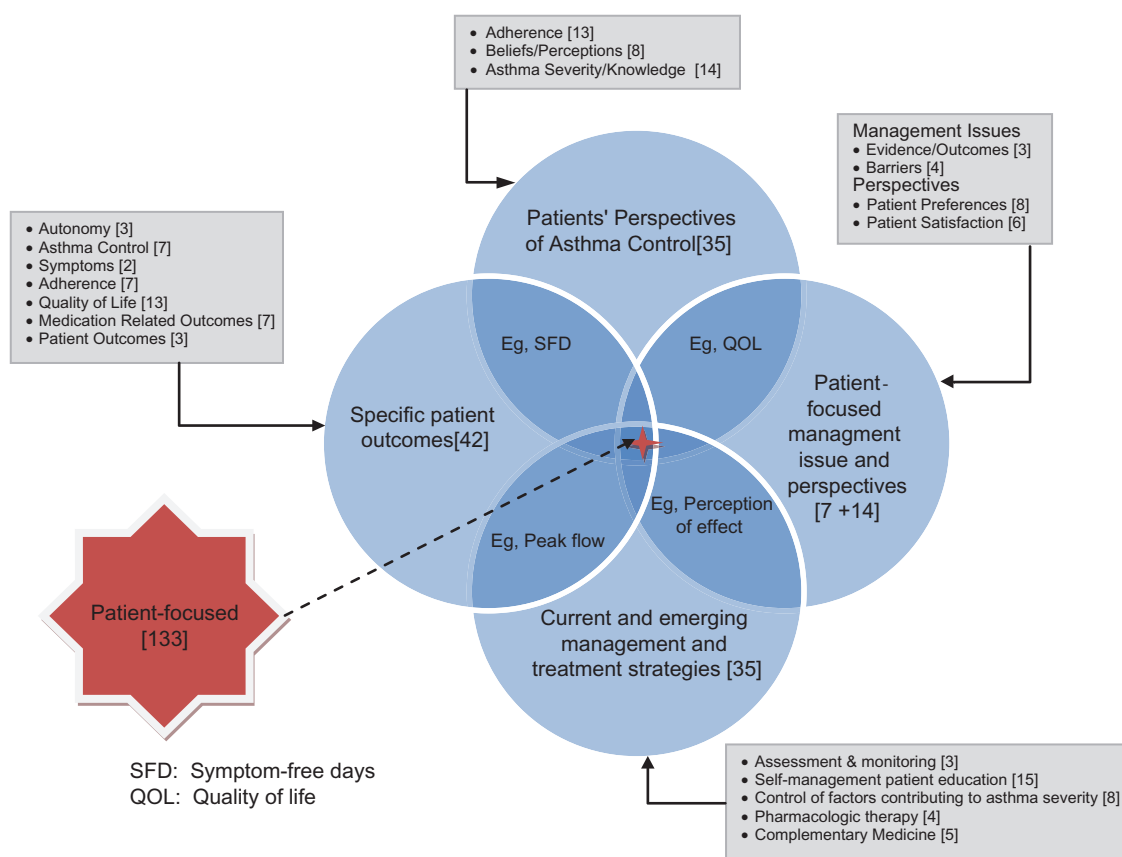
• Adherence [13]
• Beliefs/Perceptions [8]
• Asthma Severity/Knowledge [14]

Management Issues
• Evidence/Outcomes [3]
• Barriers [4]
Perspectives
• Patient Preferences [8]
• Patient Satisfaction [6]

• Autonomy [3]
• Asthma Control [7]
• Symptoms [2]
• Adherence [7]
• Quality of Life [13]
• Medication Related Outcomes [7]
• Patient Outcomes [3]

Patients' Perspectives of Asthma Control[35]

Eg, SFD

Eg, QOL

Patient-focused managment issue and perspectives [7 +14]

Specific patient outcomes[42]

Eg, Perception of effect

Eg, Peak flow

Current and emerging management and treatment strategies [35]

Patient-focused [133]

SFD: Symptom-free days
QOL: Quality of life

• Assessment & monitoring [3]
• Self-management patient education [15]
• Control of factors contributing to asthma severity [8]
• Pharmacologic therapy [4]
• Complementary Medicine [5]